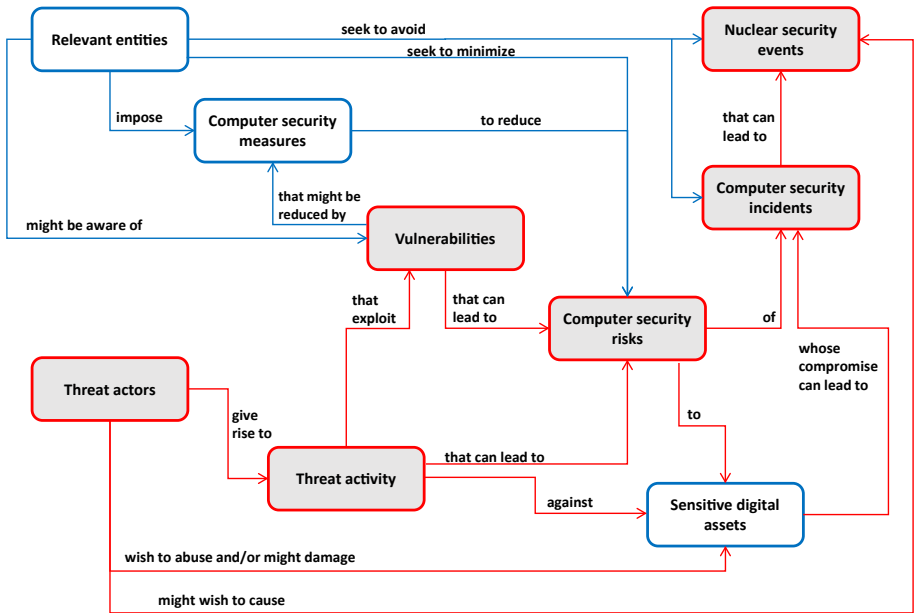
Relevant entities

seek to avoid

seek to minimize

Nuclear security events

impose

Computer security measures

to reduce

that can lead to

Computer security incidents

that might be reduced by

might be aware of

Vulnerabilities

that exploit

that can lead to

Computer security risks

of

whose compromise can lead to

Threat actors

give rise to

to

Threat activity

that can lead to

against

Sensitive digital assets

wish to abuse and/or might damage

might wish to cause